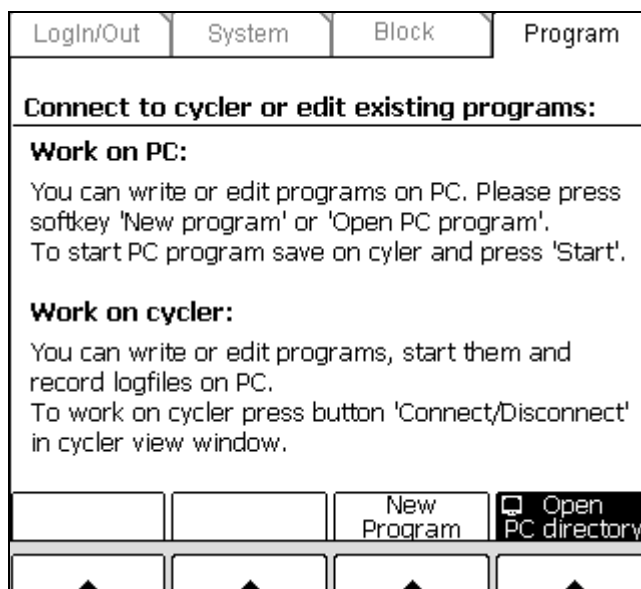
LogIn/Out | System | Block | Program

Connect to cycler or edit existing programs:

Work on PC:

You can write or edit programs on PC. Please press softkey 'New program' or 'Open PC program'.
To start PC program save on cyler and press 'Start'.

Work on cycler:

You can write or edit programs, start them and record logfiles on PC.
To work on cycler press button 'Connect/Disconnect' in cycler view window.

New Program

Open PC directory